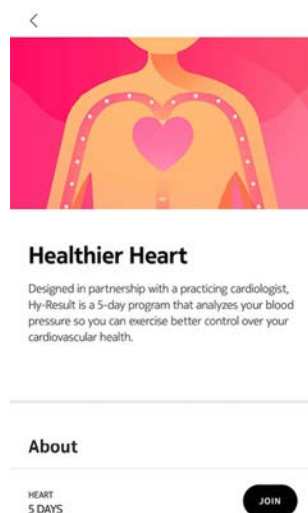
<

Healthier Heart

Designed in partnership with a practicing cardiologist, Hy-Result is a 5-day program that analyzes your blood pressure so you can exercise better control over your cardiovascular health.

About

HEART
5 DAYS

JOIN